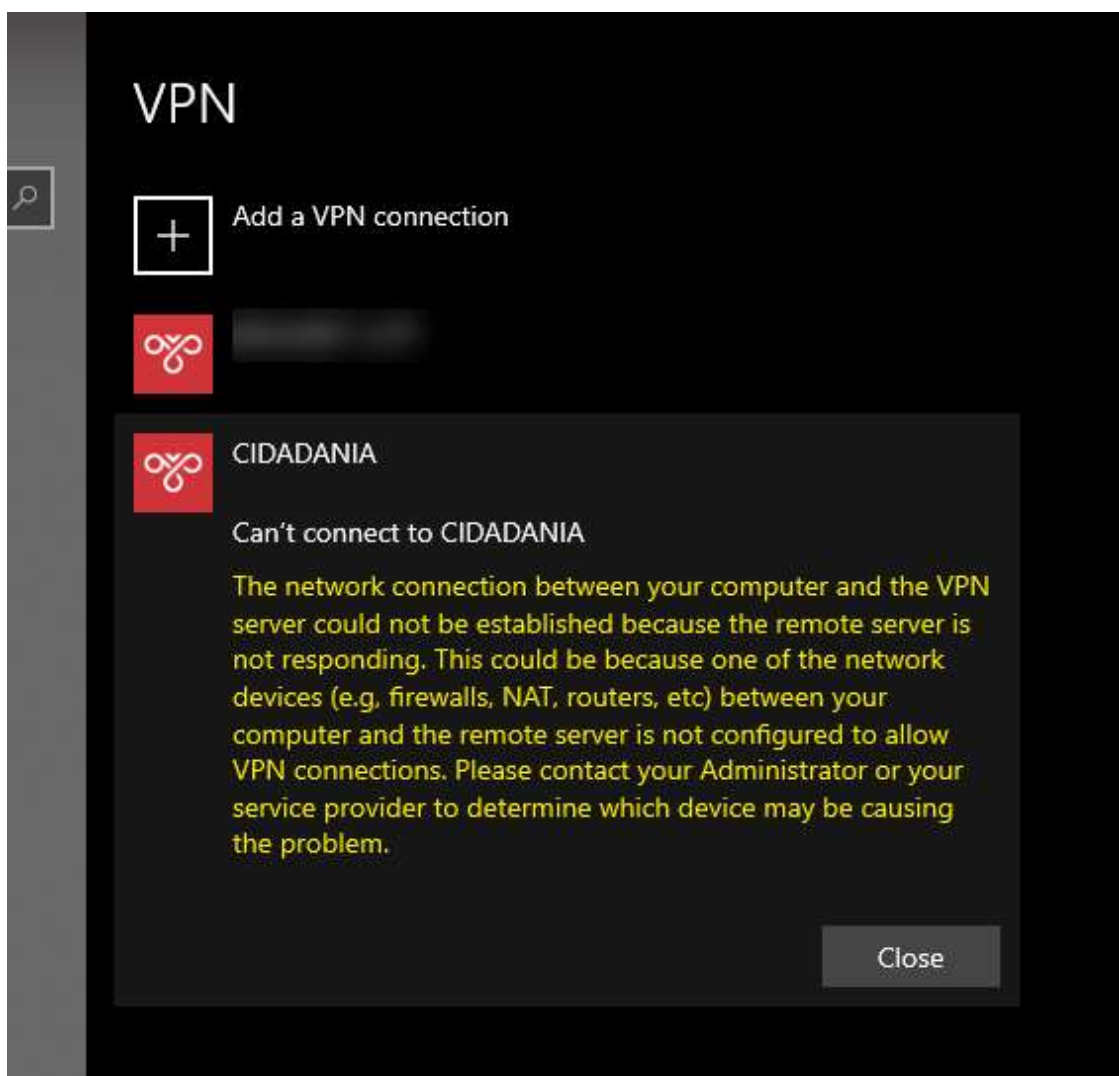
VPN

Add a VPN connection

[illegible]

CIDADANIA

Can’t connect to CIDADANIA

The network connection between your computer and the VPN server could not be established because the remote server is not responding. This could be because one of the network devices (e.g, firewalls, NAT, routers, etc) between your computer and the remote server is not configured to allow VPN connections. Please contact your Administrator or your service provider to determine which device may be causing the problem.

Close